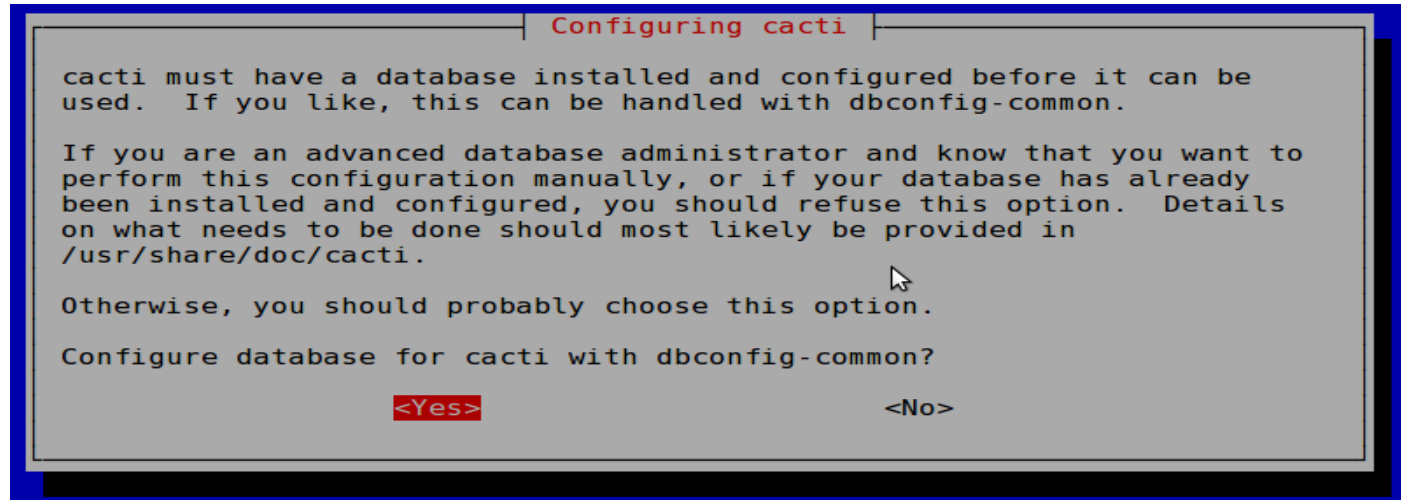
Configuring cacti

cacti must have a database installed and configured before it can be used. If you like, this can be handled with dbconfig-common.

If you are an advanced database administrator and know that you want to perform this configuration manually, or if your database has already been installed and configured, you should refuse this option. Details on what needs to be done should most likely be provided in /usr/share/doc/cacti.

Otherwise, you should probably choose this option.

Configure database for cacti with dbconfig-common?

<Yes>

<No>